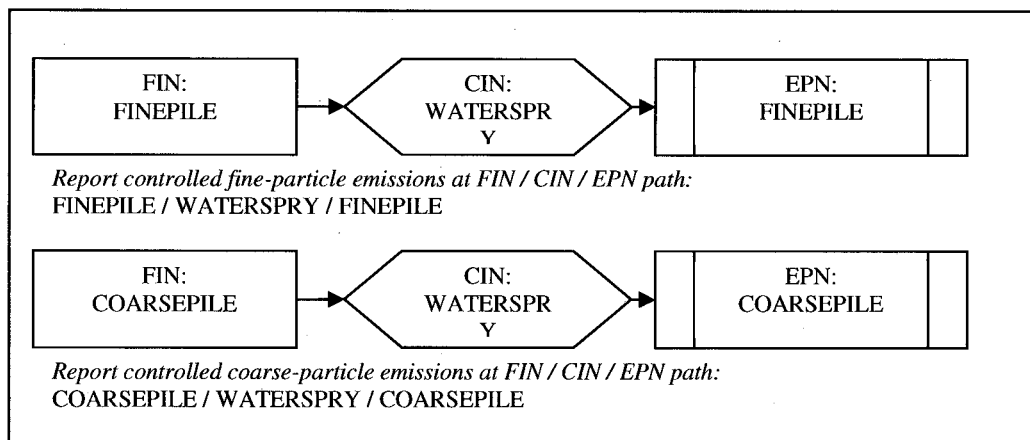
FIN:
FINEPILE

CIN:
WATERSPR
Y

EPN:
FINEPILE

*Report controlled fine-particle emissions at FIN / CIN / EPN path:*
FINEPILE / WATERSPRY / FINEPILE

FIN:
COARSEPILE

CIN:
WATERSPR
Y

EPN:
COARSEPILE

*Report controlled coarse-particle emissions at FIN / CIN / EPN path:*
COARSEPILE / WATERSPRY / COARSEPILE